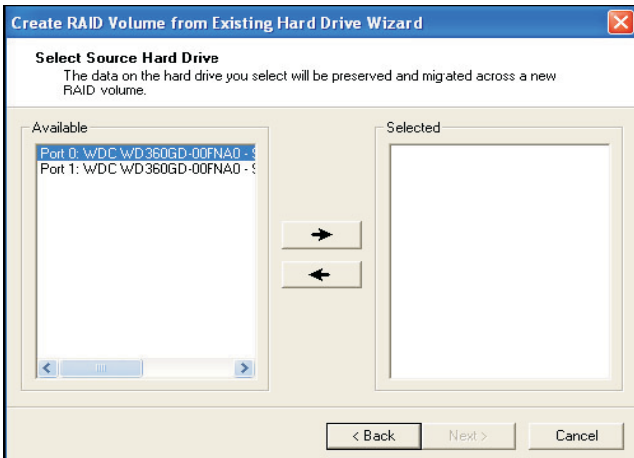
Create RAID Volume from Existing Hard Drive Wizard

Select Source Hard Drive

The data on the hard drive you select will be preserved and migrated across a new RAID volume.

Available

Port 0: WDC WD360GD-00FNA0 - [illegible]

Port 1: WDC WD360GD-00FNA0 - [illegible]

Selected

< Back

Next >

Cancel